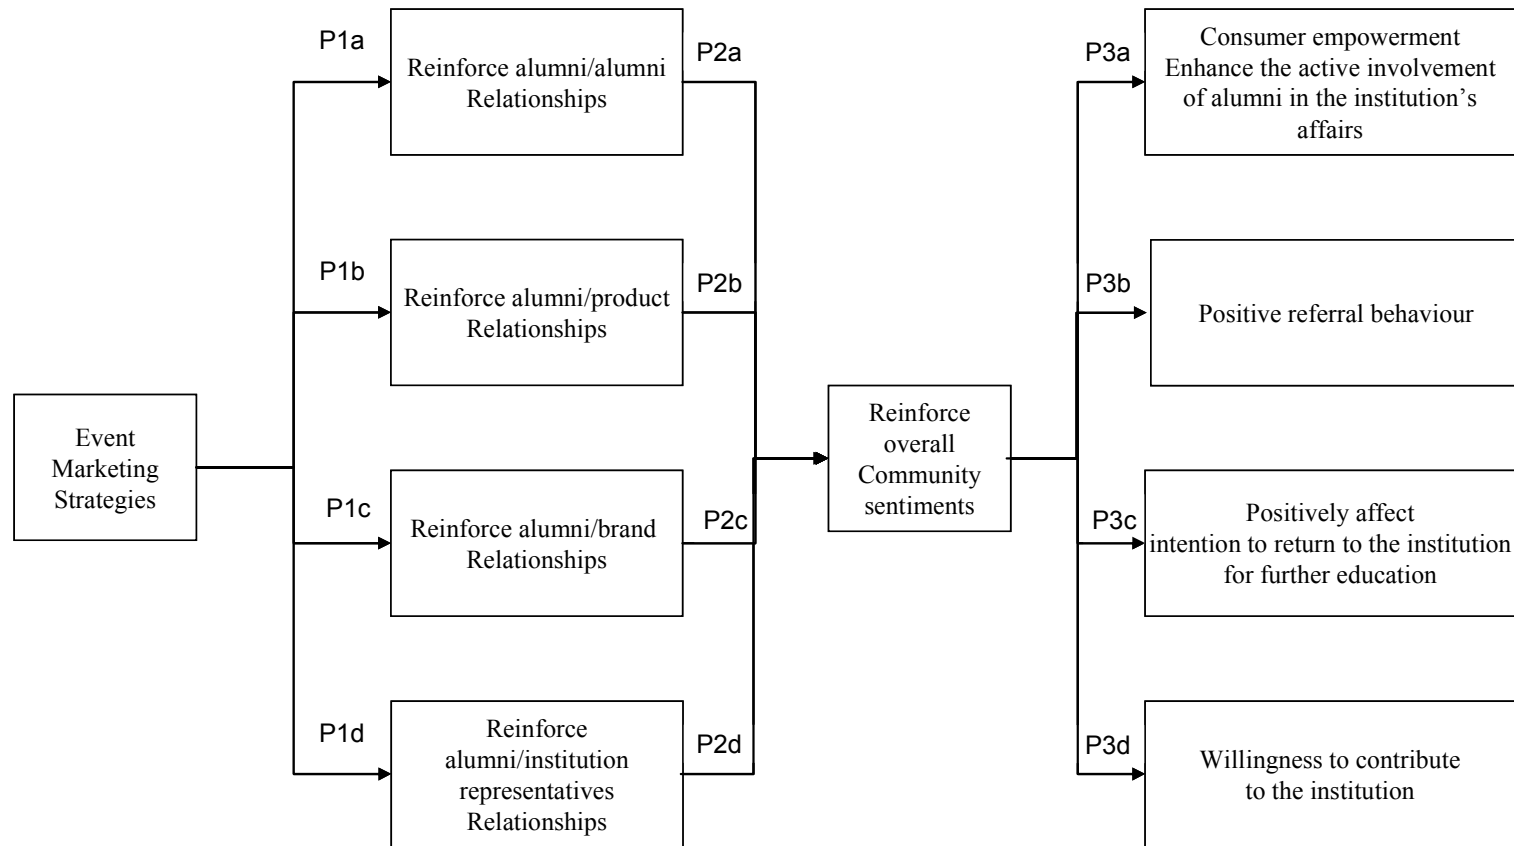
Event Marketing Strategies

P1a

Reinforce alumni/alumni Relationships

P2a

P1b

Reinforce alumni/product Relationships

P2b

P1c

Reinforce alumni/brand Relationships

P2c

P1d

Reinforce alumni/institution representatives Relationships

P2d

Reinforce overall Community sentiments

P3a

Consumer empowerment Enhance the active involvement of alumni in the institution's affairs

P3b

Positive referral behaviour

P3c

Positively affect intention to return to the institution for further education

P3d

Willingness to contribute to the institution